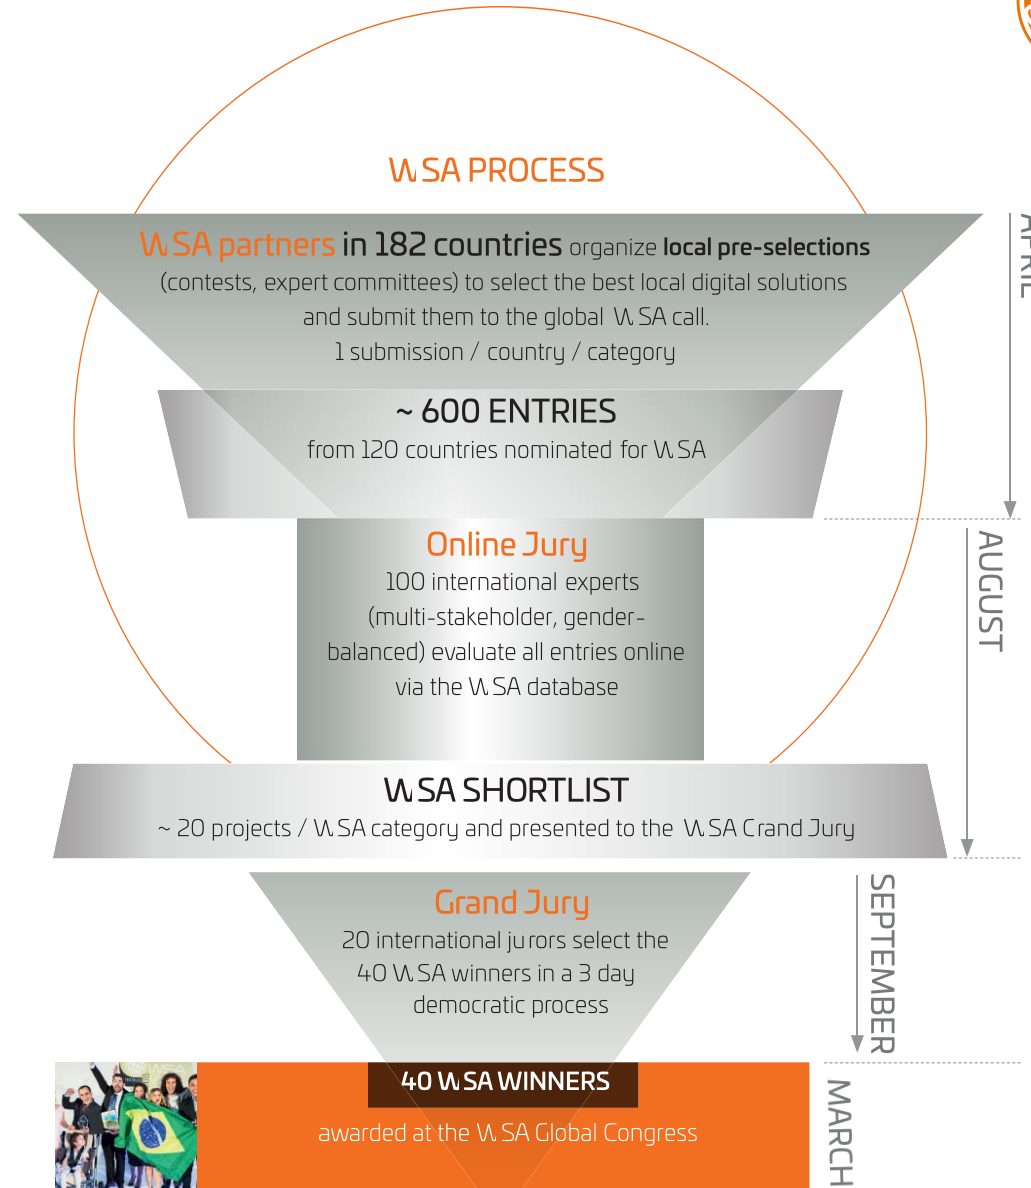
W.SA PROCESS

W.SA partners in 182 countries organize local pre-selections (contests, expert committees) to select the best local digital solutions and submit them to the global W.SA call.
1 submission / country / category

APRIL

~ 600 ENTRIES
from 120 countries nominated for W.SA

Online Jury
100 international experts (multi-stakeholder, gender-balanced) evaluate all entries online via the W.SA database

AUGUST

W.SA SHORTLIST
~ 20 projects / W.SA category and presented to the W.SA Grand Jury

Grand Jury
20 international jurors select the 40 W.SA winners in a 3 day democratic process

SEPTEMBER

40 W.SA WINNERS
awarded at the W.SA Global Congress

MARCH